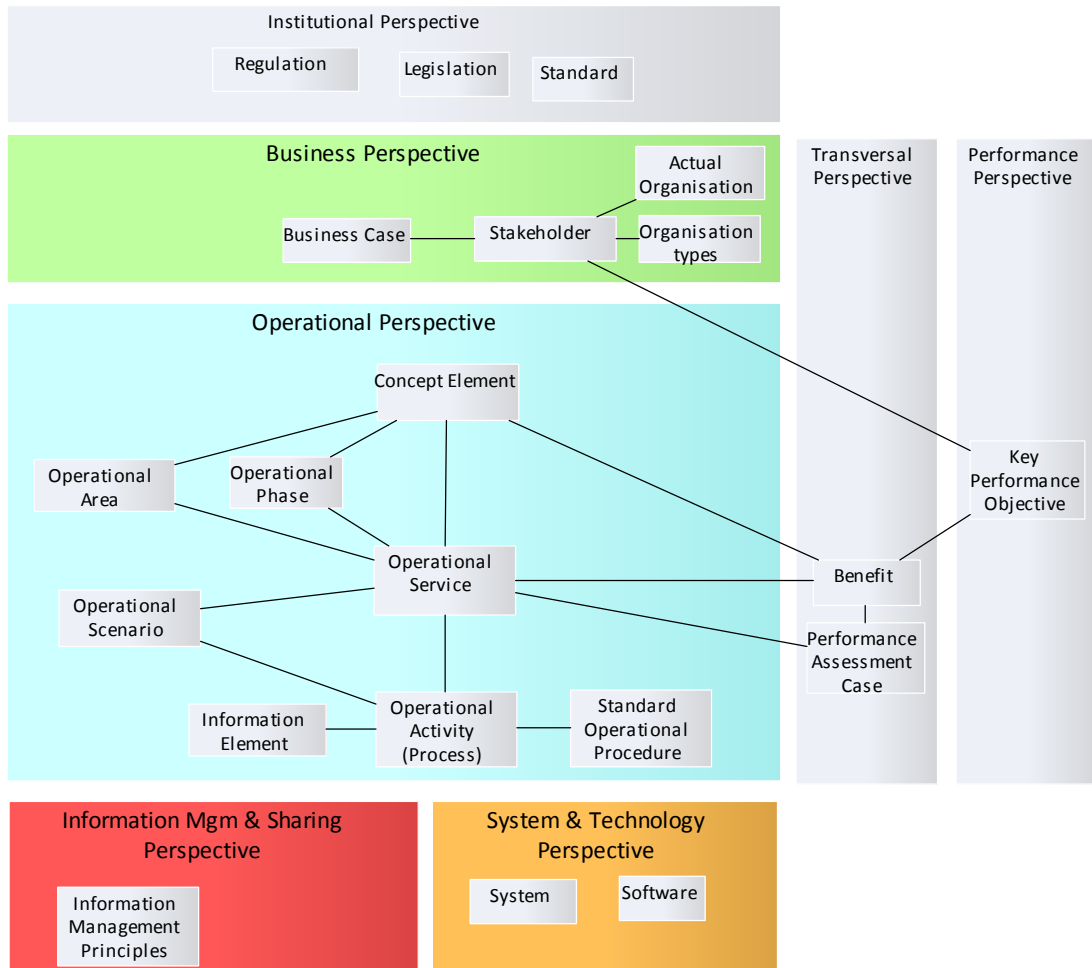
Institutional Perspective

Regulation

Legislation

Standard

Business Perspective

Actual Organisation

Business Case

Stakeholder

Organisation types

Transversal Perspective

Performance Perspective

Operational Perspective

Concept Element

Operational Area

Operational Phase

Key Performance Objective

Operational Service

Benefit

Operational Scenario

Performance Assessment Case

Information Element

Operational Activity (Process)

Standard Operational Procedure

Information Mgm & Sharing Perspective

Information Management Principles

System & Technology Perspective

System

Software